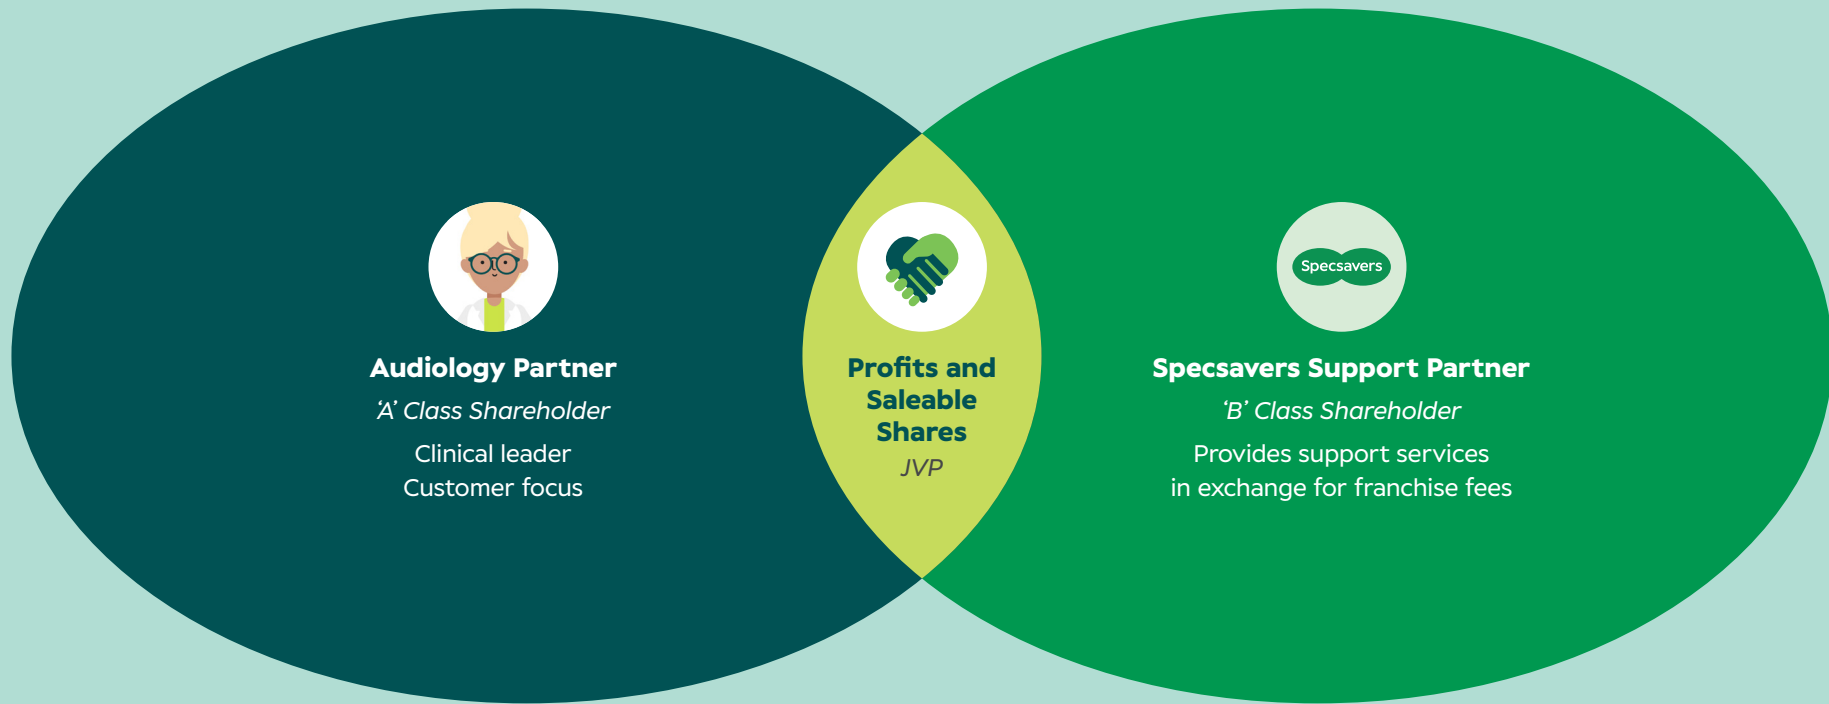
Audiology Partner
'A' Class Shareholder
Clinical leader
Customer focus

Profits and Saleable Shares
JVP

Specsavers

Specsavers Support Partner
'B' Class Shareholder
Provides support services
in exchange for franchise fees